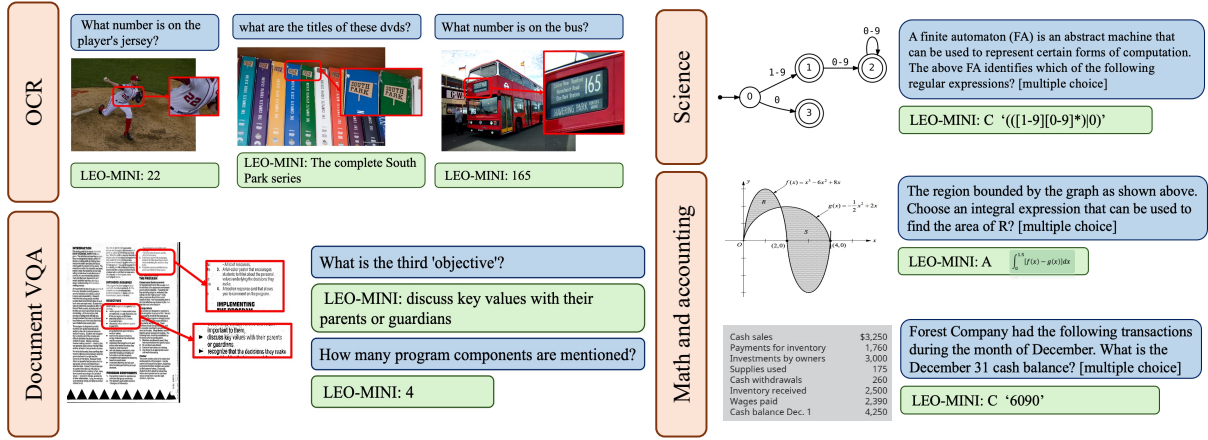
OCR

What number is on the player's jersey?

22

LEO-MINI: 22

what are the titles of these dvds?

SOUTH PARK

SOUTH PARK

LEO-MINI: The complete South Park series

What number is on the bus?

165

LEO-MINI: 165

Document VQA

IMPLEMENTING THE PROGRAM

a. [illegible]

b. A full-color poster that encourages students to think about the personal values underlying the decisions they make.

c. Interactive response cards that allow you to comment on the program.

important to them;
► discuss key values with their parents or guardians
► recognize that the decisions they make

What is the third 'objective'?

LEO-MINI: discuss key values with their parents or guardians

How many program components are mentioned?

LEO-MINI: 4

Science

0-9
1-9
0-9
0
0
1
2
3

A finite automaton (FA) is an abstract machine that can be used to represent certain forms of computation. The above FA identifies which of the following regular expressions? [multiple choice]

LEO-MINI: C '(([1-9][0-9]*)|0)'

Math and accounting

$y$
$f(x) = x^3 - 6x^2 + 8x$
$R$
$g(x) = -\frac{1}{2}x^2 + 2x$
$S$
$O$
$(2,0)$
$(4,0)$
$x$

The region bounded by the graph as shown above. Choose an integral expression that can be used to find the area of R? [multiple choice]

LEO-MINI: A $\int_0^{1.5}[f(x) - g(x)]dx$

| | |
|---|---|
| Cash sales | \$3,250 |
| Payments for inventory | 1,760 |
| Investments by owners | 3,000 |
| Supplies used | 175 |
| Cash withdrawals | 260 |
| Inventory received | 2,500 |
| Wages paid | 2,390 |
| Cash balance Dec. 1 | 4,250 |

Forest Company had the following transactions during the month of December. What is the December 31 cash balance? [multiple choice]

LEO-MINI: C '6090'